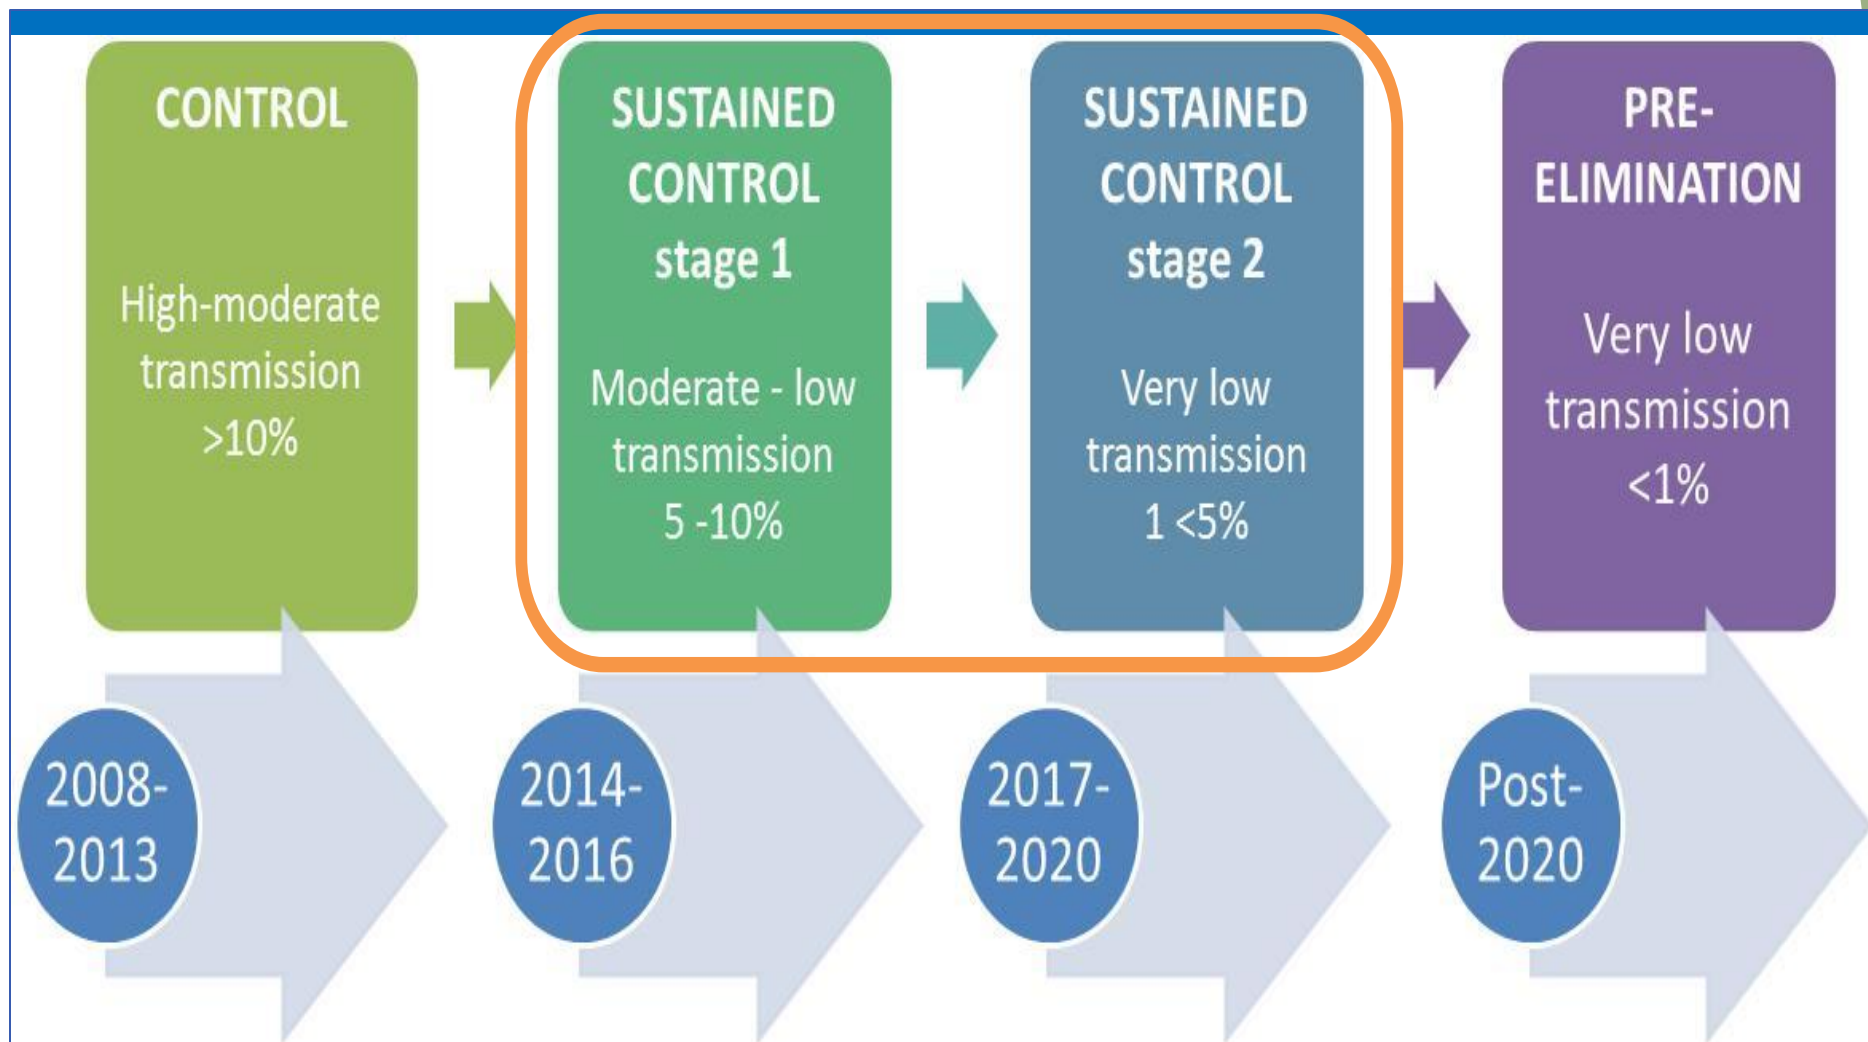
CONTROL

High-moderate transmission >10%

SUSTAINED CONTROL stage 1

Moderate - low transmission 5 -10%

SUSTAINED CONTROL stage 2

Very low transmission 1 <5%

PRE-ELIMINATION

Very low transmission <1%

2008-2013

2014-2016

2017-2020

Post-2020